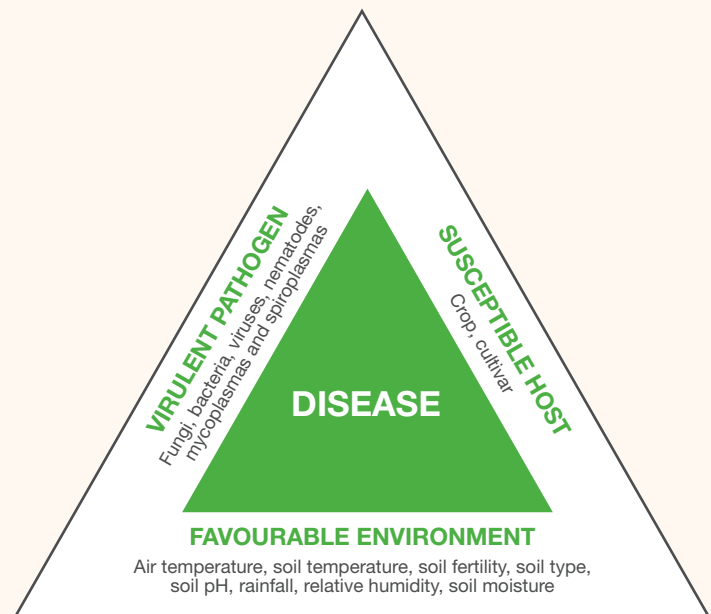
VIRULENT PATHOGEN
Fungi, bacteria, viruses, nematodes, mycoplasmas and spiroplasmas

SUSCEPTIBLE HOST
Crop, cultivar

DISEASE

FAVOURABLE ENVIRONMENT
Air temperature, soil temperature, soil fertility, soil type, soil pH, rainfall, relative humidity, soil moisture